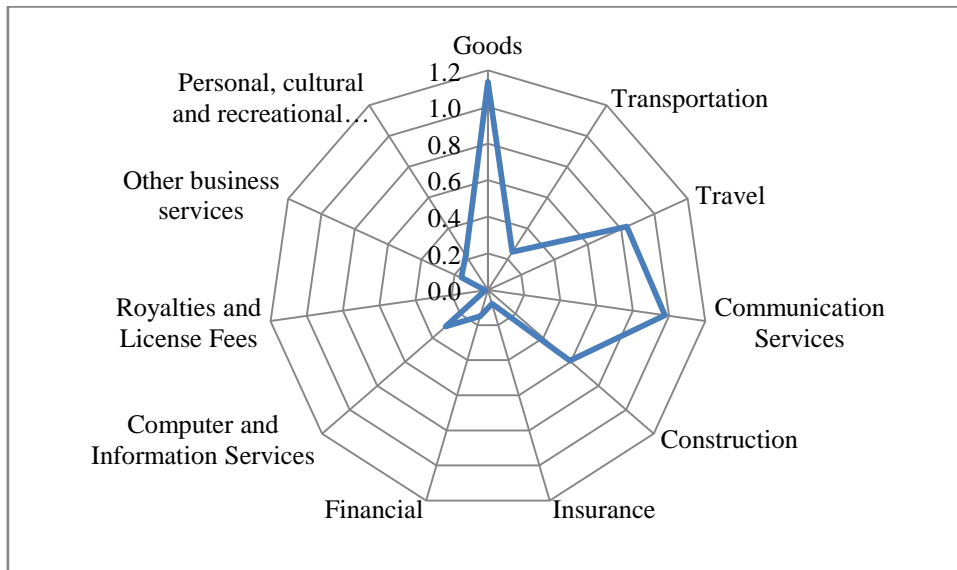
Goods
Transportation
Travel
Communication Services
Construction
Insurance
Financial
Computer and Information Services
Royalties and License Fees
Other business services
Personal, cultural and recreational…

1.2
1.0
0.8
0.6
0.4
0.2
0.0